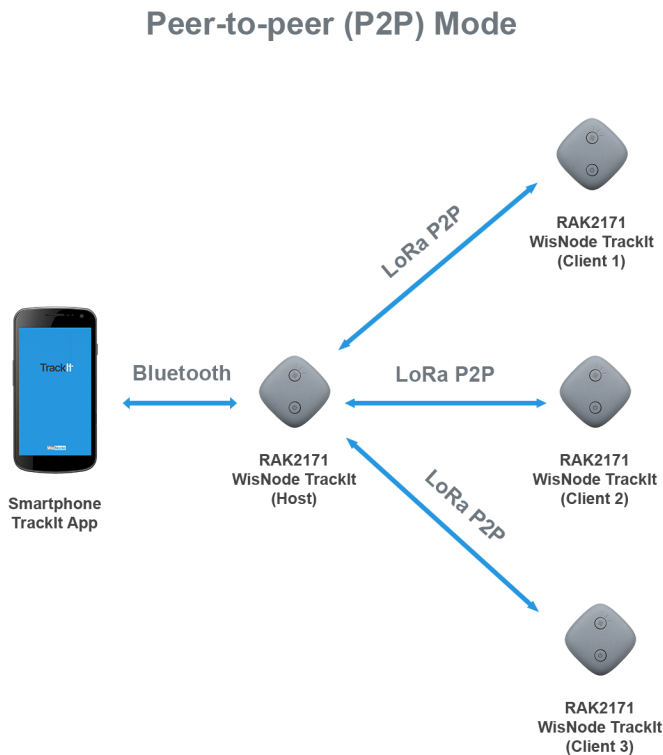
Peer-to-peer (P2P) Mode

RAK2171
WisNode TrackIt
(Client 1)

LoRa P2P

TrackIt

Bluetooth

LoRa P2P

RAK2171
WisNode TrackIt
(Client 2)

Smartphone
TrackIt App

RAK2171
WisNode TrackIt
(Host)

LoRa P2P

RAK2171
WisNode TrackIt
(Client 3)